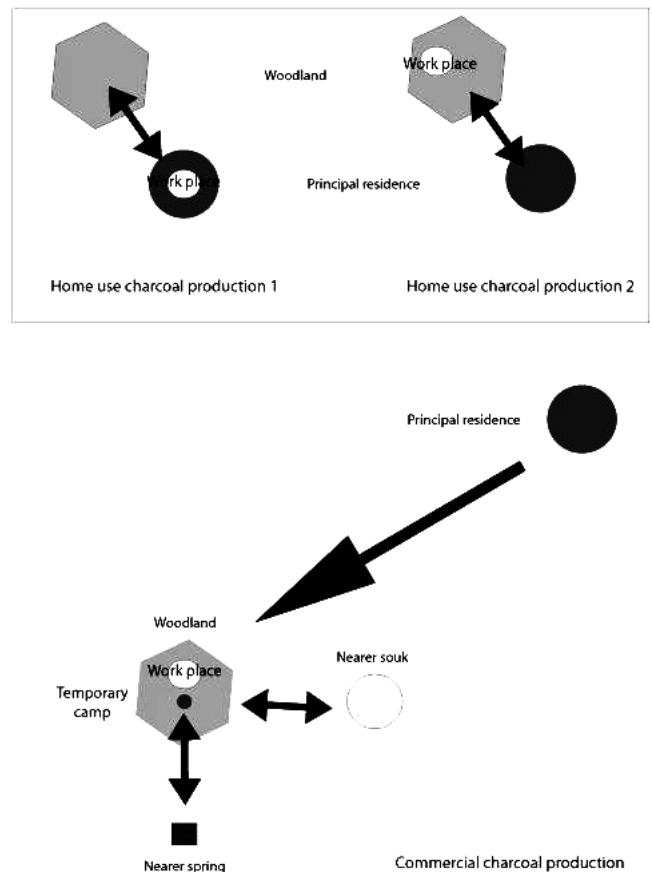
Woodland

Work place

Work place

Principal residence

Home use charcoal production 1

Home use charcoal production 2

Principal residence

Woodland

Work place

Temporary camp

Nearer souk

Nearer spring

Commercial charcoal production